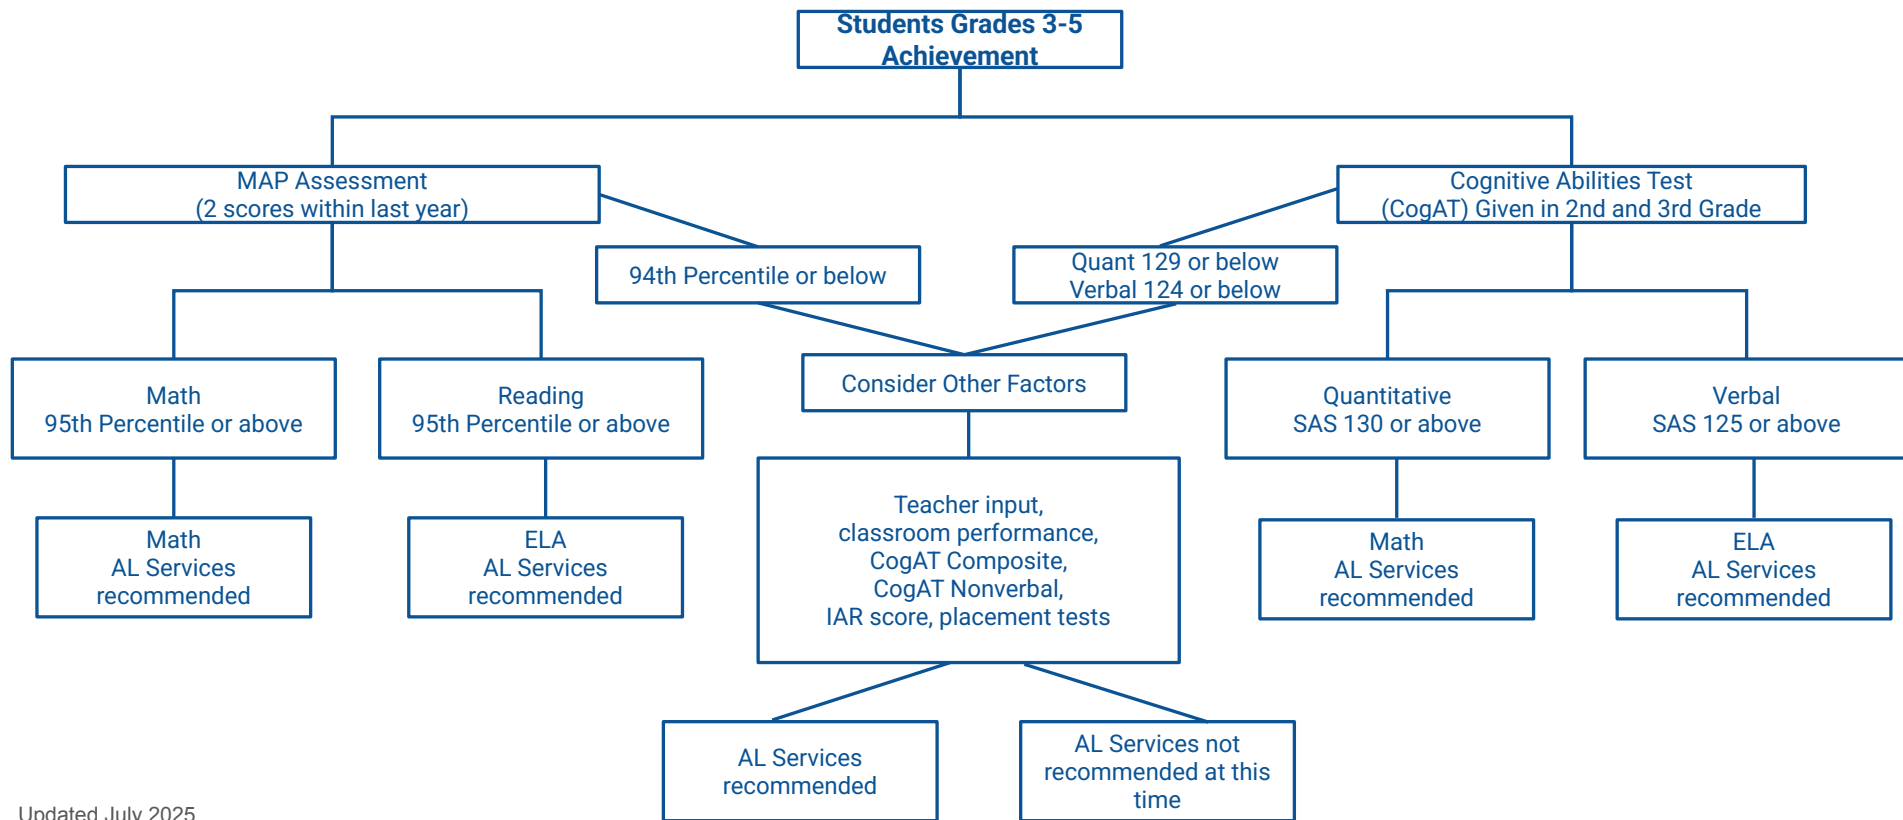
Students Grades 3-5 Achievement

MAP Assessment
(2 scores within last year)

Cognitive Abilities Test
(CogAT) Given in 2nd and 3rd Grade

94th Percentile or below

Quant 129 or below
Verbal 124 or below

Math
95th Percentile or above

Reading
95th Percentile or above

Consider Other Factors

Quantitative
SAS 130 or above

Verbal
SAS 125 or above

Math
AL Services
recommended

ELA
AL Services
recommended

Teacher input,
classroom performance,
CogAT Composite,
CogAT Nonverbal,
IAR score, placement tests

Math
AL Services
recommended

ELA
AL Services
recommended

AL Services
recommended

AL Services not
recommended at this
time

Updated July 2025